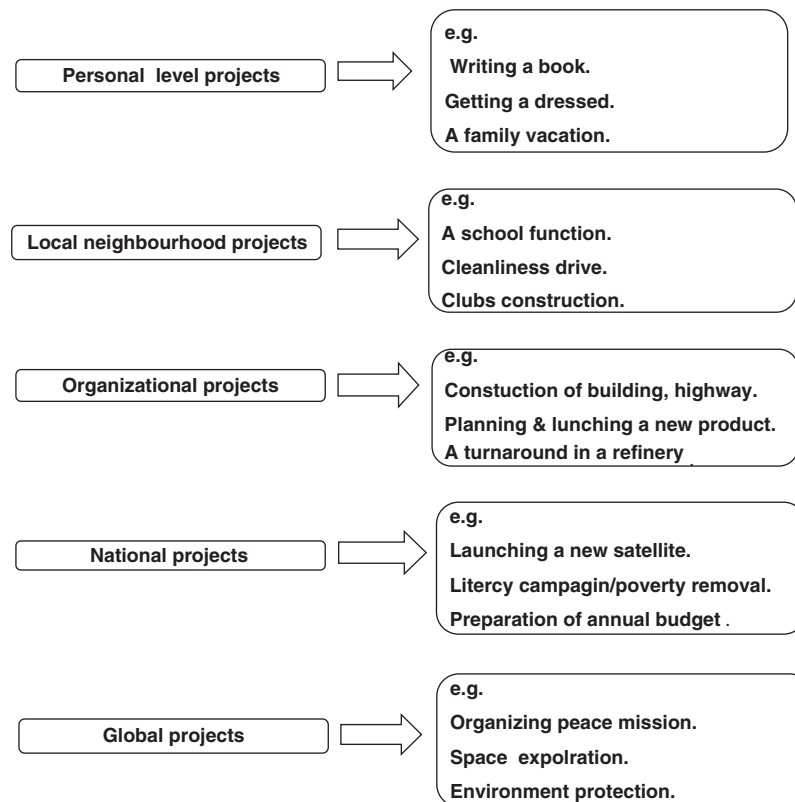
Personal level projects

e.g.
Writing a book.
Getting a dressed.
A family vacation.

Local neighbourhood projects

e.g.
A school function.
Cleanliness drive.
Clubs construction.

Organizational projects

e.g.
Constuction of building, highway.
Planning & lunching a new product.
A turnaround in a refinery

National projects

e.g.
Launching a new satellite.
Litercy campagin/poverty removal.
Preparation of annual budget .

Global projects

e.g.
Organizing peace mission.
Space expolration.
Environment protection.